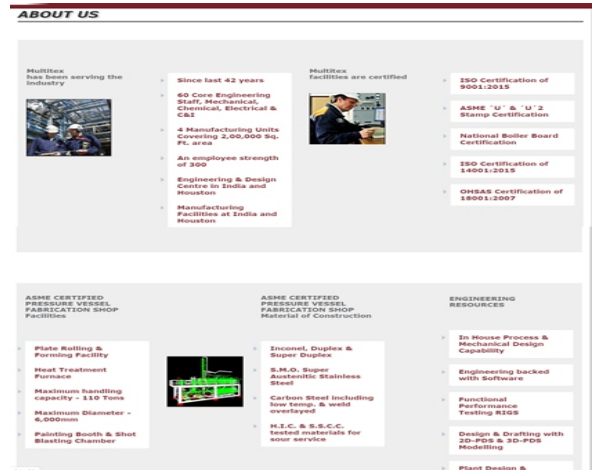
ABOUT US

Multitex has been serving the industry

Since last 42 years

60 Core Engineering Staff, Mechanical, Chemical, Electrical & C&I

4 Manufacturing Units Covering 2,00,000 Sq. Ft. area

An employee strength of 300

Engineering & Design Centre in India and Houston

Manufacturing Facilities at India and Houston

Multitex facilities are certified

ISO Certification of 9001:2015

ASME "U" & "U"2 Stamp Certification

National Boiler Board Certification

ISO Certification of 14001:2015

OHSAS Certification of 18001:2007

ASME CERTIFIED PRESSURE VESSEL FABRICATION SHOP Facilities

Plate Rolling & Forming Facility

Heat Treatment Furnace

Maximum handling capacity - 110 Tons

Maximum Diameter - 6,000mm

Painting Booth & Shot Blasting Chamber

ASME CERTIFIED PRESSURE VESSEL FABRICATION SHOP Material of Construction

Inconel, Duplex & Super Duplex

S.M.O. Super Austenitic Stainless Steel

Carbon Steel including low temp. & weld overlayed

H.I.C. & S.S.C.C. tested materials for sour service

ENGINEERING RESOURCES

In House Process & Mechanical Design Capability

Engineering backed with Software

Functional Performance Testing RIGS

Design & Drafting with 2D-PDS & 3D-PDS Modelling

Plant Design & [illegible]